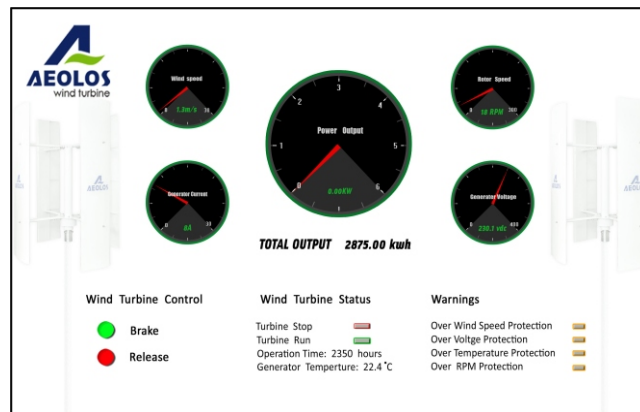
AEOLOS
wind turbine

Wind speed
0 1.3m/s 30

Power Output
0 1 2 3 4 5 6
0.00KW

Rotor Speed
0 18 RPM 300

Generator Current
0 0A 20

Generator Voltage
0 230.1 vdc 400

TOTAL OUTPUT 2875.00 kwh

Wind Turbine Control
Brake
Release

Wind Turbine Status
Turbine Stop
Turbine Run
Operation Time: 2350 hours
Generator Temperture: 22.4 ℃

Warnings
Over Wind Speed Protection
Over Voltge Protection
Over Temperature Protection
Over RPM Protection

AEOLOS
AEOLOS